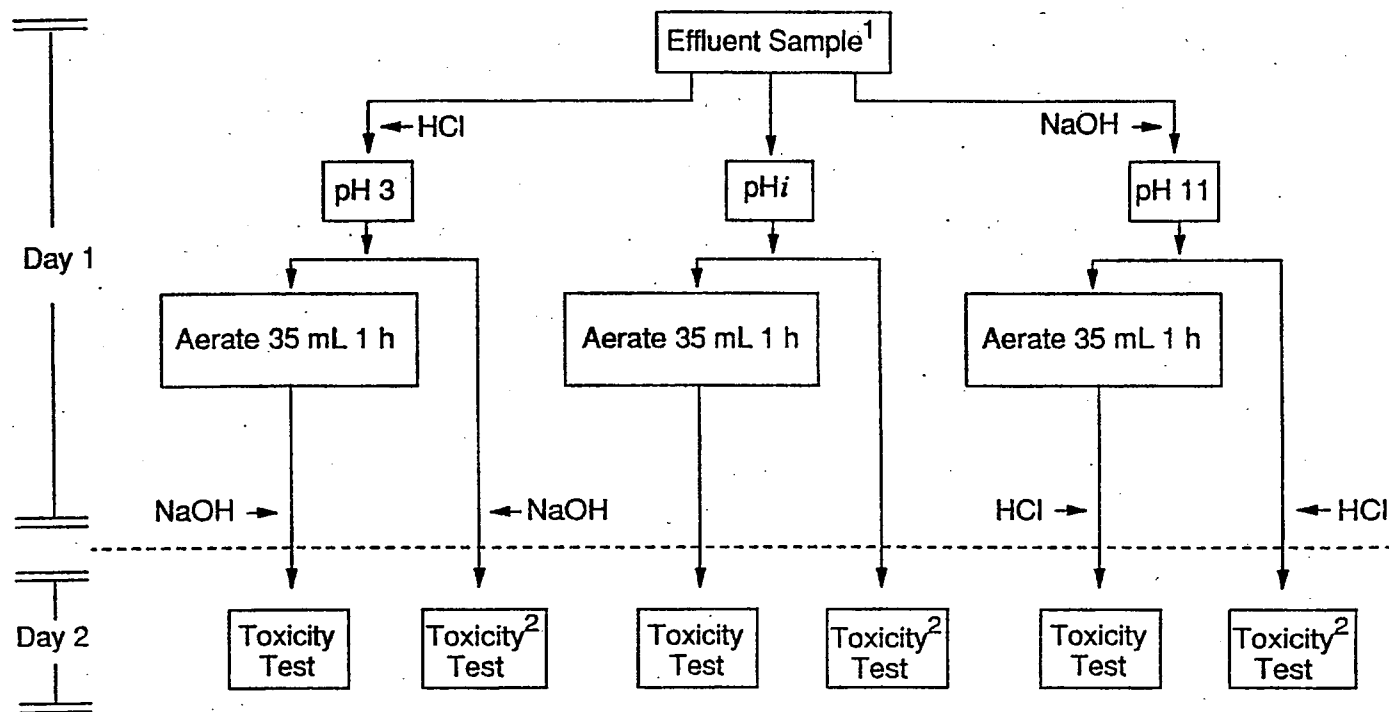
Effluent Sample$^1$

HCl

pH 3

pH$i$

NaOH

pH 11

Day 1

Aerate 35 mL 1 h

Aerate 35 mL 1 h

Aerate 35 mL 1 h

NaOH

NaOH

HCl

HCl

Day 2

Toxicity Test

Toxicity$^2$ Test

Toxicity Test

Toxicity$^2$ Test

Toxicity Test

Toxicity$^2$ Test